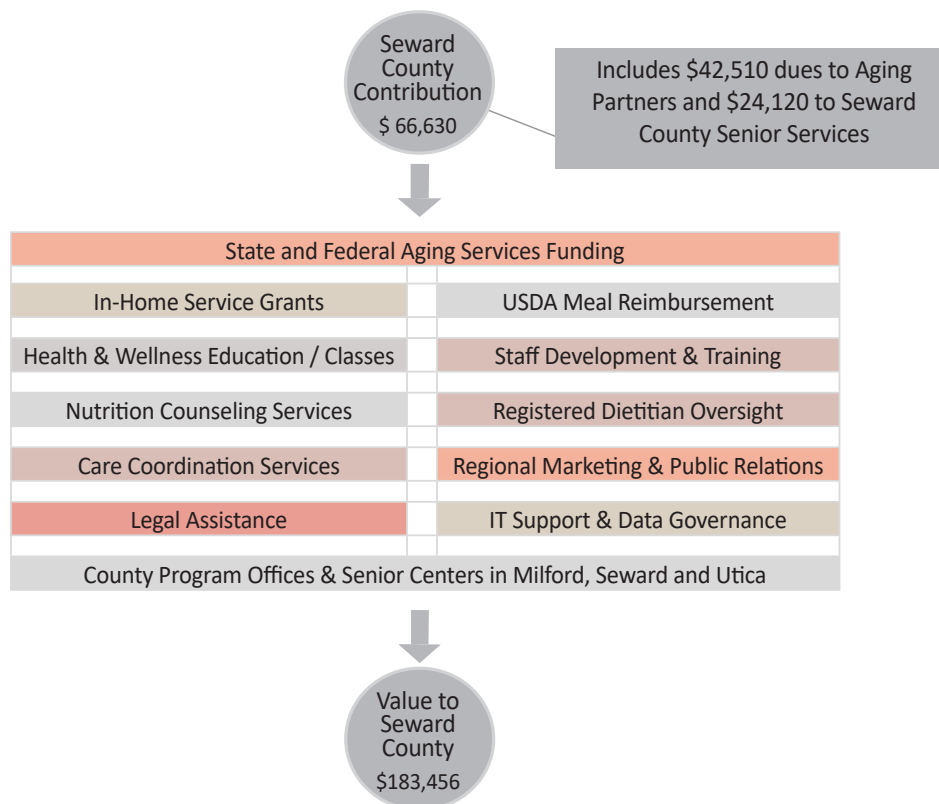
Seward County Contribution
$ 66,630

Includes \$42,510 dues to Aging Partners and \$24,120 to Seward County Senior Services

State and Federal Aging Services Funding

In-Home Service Grants

USDA Meal Reimbursement

Health & Wellness Education / Classes

Staff Development & Training

Nutrition Counseling Services

Registered Dietitian Oversight

Care Coordination Services

Regional Marketing & Public Relations

Legal Assistance

IT Support & Data Governance

County Program Offices & Senior Centers in Milford, Seward and Utica

Value to Seward County
$183,456